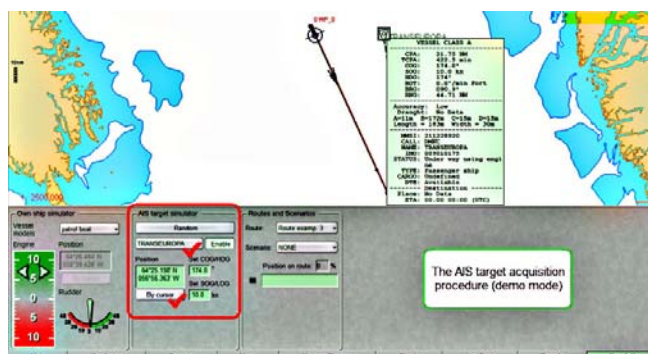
OWP_S

TRANSEUROPA

VESSEL CLASS A

CPA: 21.75 NM
TCPA: 422.5 min
COG: 174.5°
SOG: 10.0 kn
HDG: 174°
ROT: 0.0°/min Port
BRG: 290.5°
RNG: 44.71 NM

Accuracy: Low
Draught: No Data
A=11m B=172m C=15m D=15m
Length = 183m Width = 30m

MMSI: 211228920
CALL: DMRC
NAME: TRANSEUROPA
IMO: 009010175
STATUS: Under way using engine
TYPE: Passenger ship
CARGO: Undefined
DTE: Available
Destination
Place: No Data
ETA: 00:00 00:00 (UTC)

Own ship simulator
Vessel models
patrol boat
Engine
Position
Rudder
10
5
0
5
10

AIS target simulator
Random
TRANSEUROPA
Enable
Position
64°25.198 N
056°56.367 W
Set COG/HDG
174.5
Set SOG/LOG
10.0 kn
By cursor

Routes and Scenarios
Route: Route examp 3
Scenario: NONE
Position on route: 0 %

The AIS target acquisition procedure (demo mode)